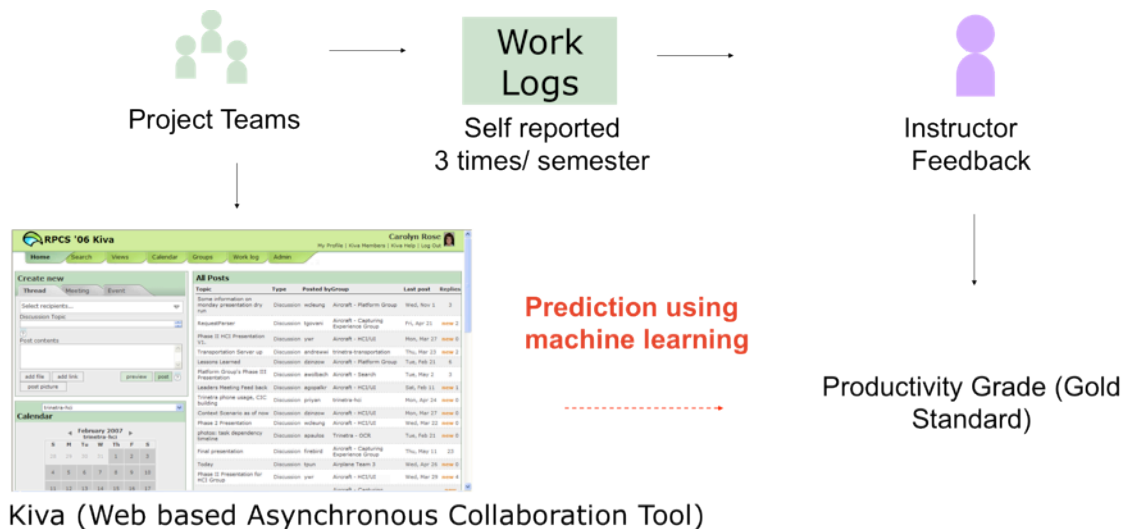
Project Teams

Work Logs

Self reported 3 times/ semester

Instructor Feedback

RPCS '06 Kiva

Carolyn Rose

My Profile | Kiva Members | Kiva Help | Log Out

Home | Search | Views | Calendar | Groups | Work log | Admin

Create new

Thread | Meeting | Event

Select recipients...

Discussion Topic

Post contents

add file | add link | preview | post

post picture

Calendar

February 2007

| Topic | Type | Posted by | Group | Last post | Replies |
|---|---|---|---|---|---|
| Some information on monday presentation dry run | Discussion | wdeung | Aircraft - Platform Group | Wed, Nov 1 | 3 |
| RequestParser | Discussion | tgovani | Aircraft - Capturing Experience Group | Fri, Apr 21 | 2 |
| Phase II HCI Presentation V1 | Discussion | yer | Aircraft - HCI/UI | Mon, Mar 27 | 0 |
| Transportation Server up | Discussion | andrewwi | trinetra-transportation | Thu, Mar 23 | 2 |
| Lessons Learned | Discussion | dsinow | Aircraft - Platform Group | Tue, Feb 21 | 6 |
| Platform Group's Phase III Presentation | Discussion | ewolbach | Aircraft - Search | Tue, May 2 | 3 |
| Leaders Meeting Feed back | Discussion | agopalkr | Aircraft - HCI/UI | Sat, Feb 11 | 1 |
| Trinetra phone usage, CIC building | Discussion | priyan | trinetra-hci | Mon, Apr 24 | 0 |
| Context Scenario as of now | Discussion | dsinow | Aircraft - HCI/UI | Mon, Mar 27 | 0 |
| Phase 2 Presentation | Discussion | wdeung | Aircraft - HCI/UI | Wed, Mar 22 | 0 |
| photos: task dependency timeline | Discussion | apaulos | Trinetra - OCR | Tue, Feb 21 | 0 |
| Final presentation | Discussion | firebird | Aircraft - Capturing Experience Group | Thu, May 11 | 23 |
| Today | Discussion | tjoun | Airplane Team 3 | Wed, Apr 26 | 0 |
| Phase II Presentation for HCI Group | Discussion | yer | Aircraft - HCI/UI | Mon, Mar 20 | 4 |

Prediction using machine learning

Productivity Grade (Gold Standard)

Kiva (Web based Asynchronous Collaboration Tool)